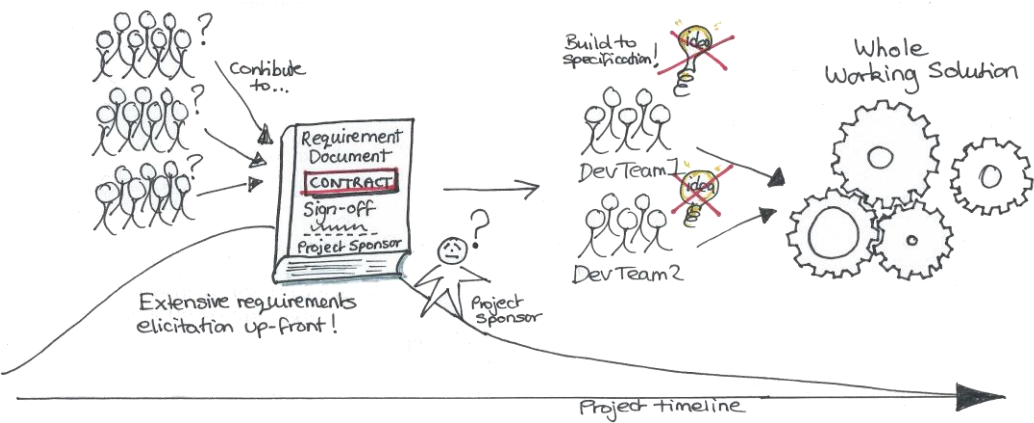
?
?
?
Contibute to...
Requirement Document
CONTRACT
Sign-off
Project Sponsor
Extensive requirements elicitation up-front!
?
Project Sponsor
Build to specification!
idea
DevTeam1
idea
DevTeam2
Whole Working Solution
Project timeline